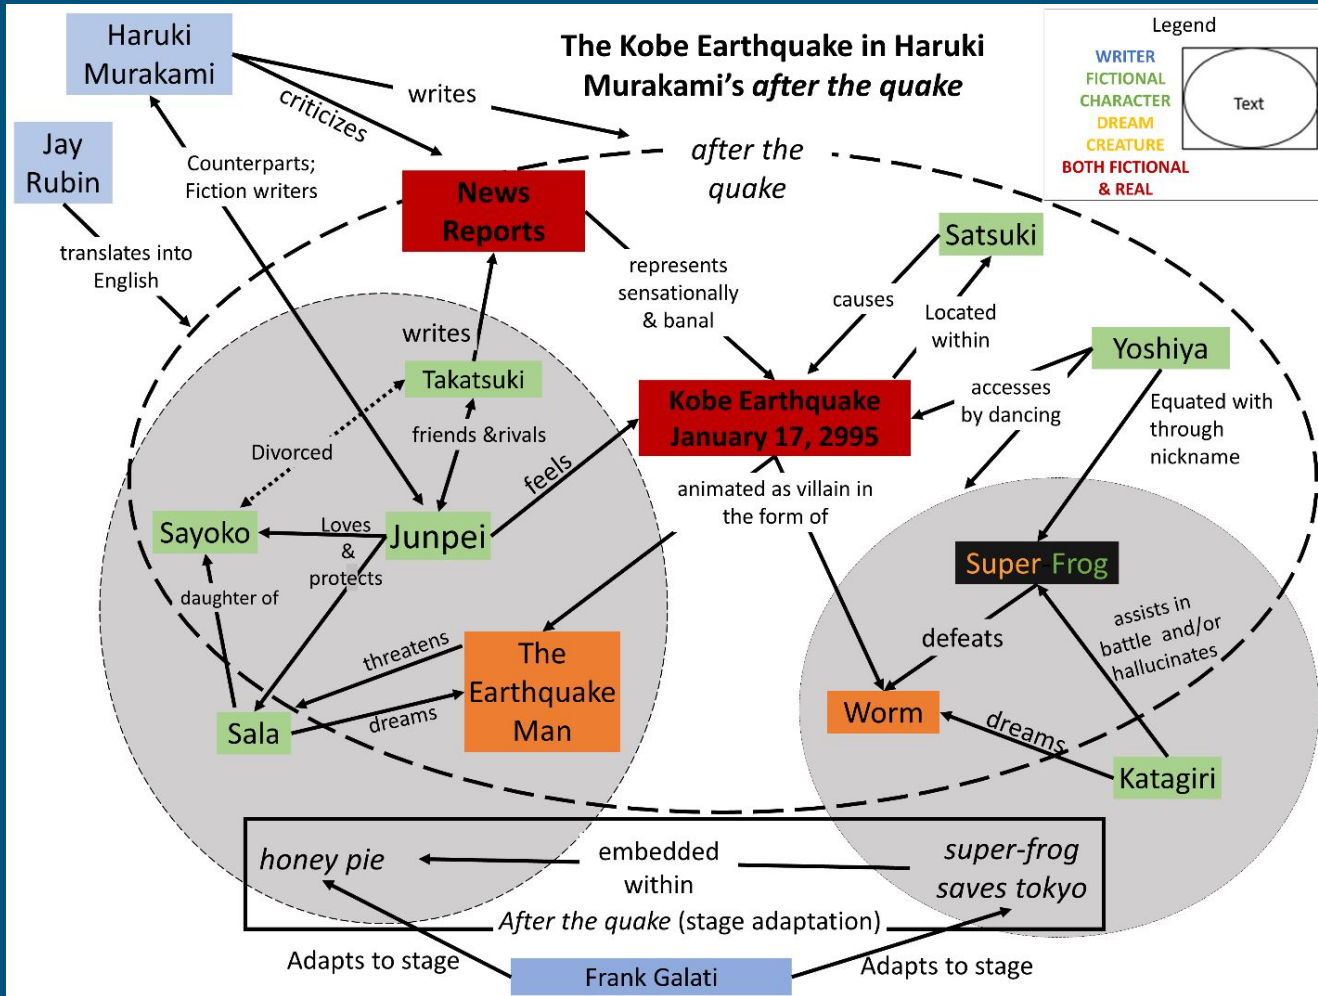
The Kobe Earthquake in Haruki Murakami's *after the quake*

Legend
WRITER
FICTIONAL CHARACTER
DREAM CREATURE
BOTH FICTIONAL & REAL
Text

Haruki Murakami

Jay Rubin

writes

criticizes

Counterparts; Fiction writers

translates into English

*after the quake*

News Reports

represents sensationally & banal

causes

Satsuki

Located within

Yoshiya

accesses by dancing

Equated with through nickname

writes

Takatsuki

friends &rivals

Divorced

Kobe Earthquake January 17, 2995

feels

animated as villain in the form of

Sayoko

Loves & protects

Junpei

daughter of

threatens

The Earthquake Man

Sala

dreams

Super Frog

defeats

assists in battle and/or hallucinates

Worm

dreams

Katagiri

*honey pie*

embedded within

*super-frog saves tokyo*

*After the quake* (stage adaptation)

Adapts to stage

Frank Galati

Adapts to stage